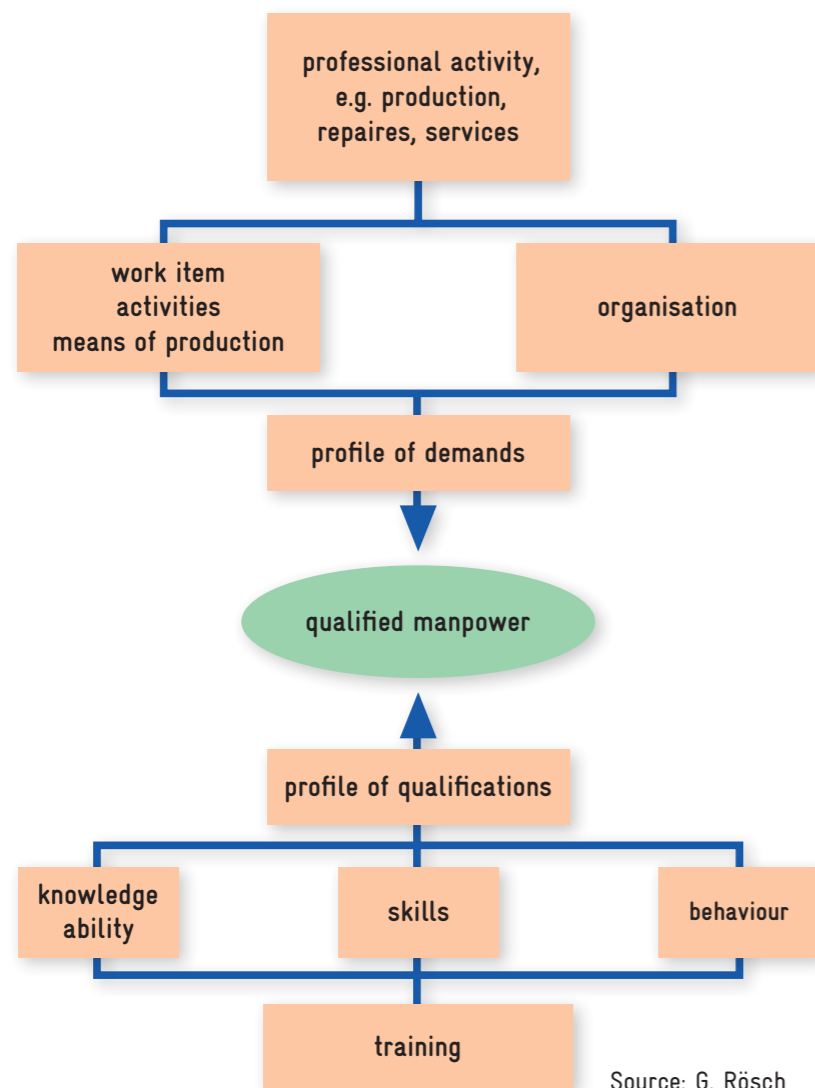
professional activity, e.g. production, repaires, services

work item
activities
means of production

organisation

profile of demands

qualified manpower

profile of qualifications

knowledge
ability

skills

behaviour

training

Source: G. Rösch